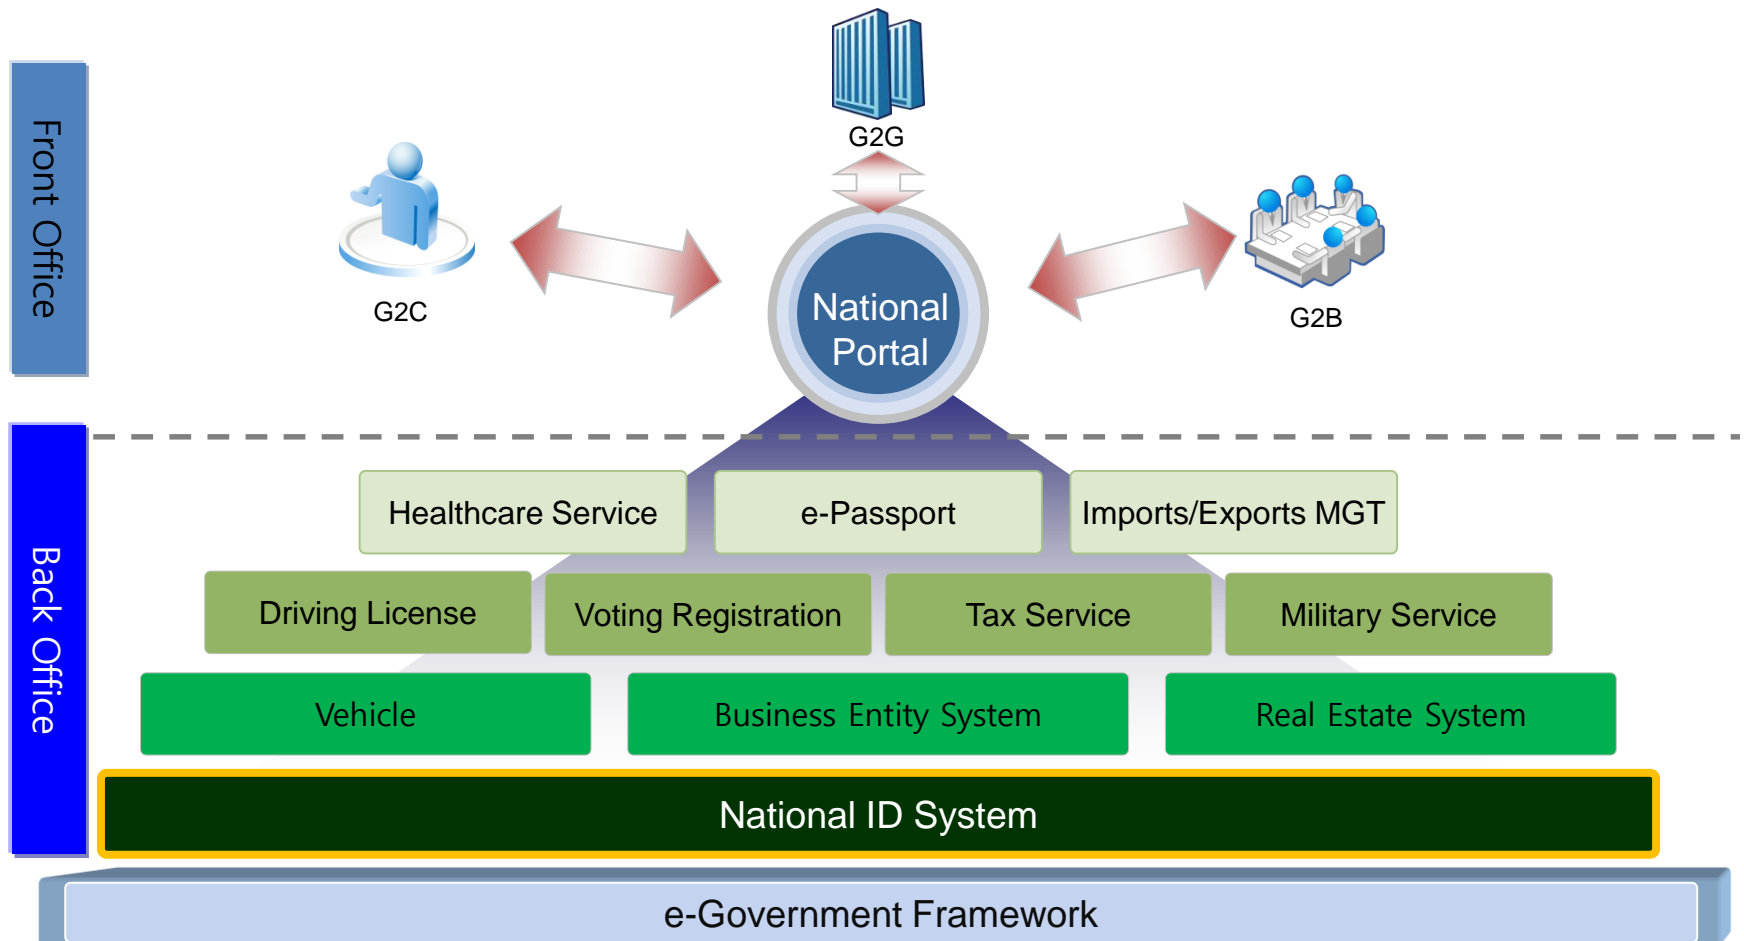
Front Office

G2G

G2C

National Portal

G2B

Back Office

Healthcare Service

e-Passport

Imports/Exports MGT

Driving License

Voting Registration

Tax Service

Military Service

Vehicle

Business Entity System

Real Estate System

National ID System

e-Government Framework